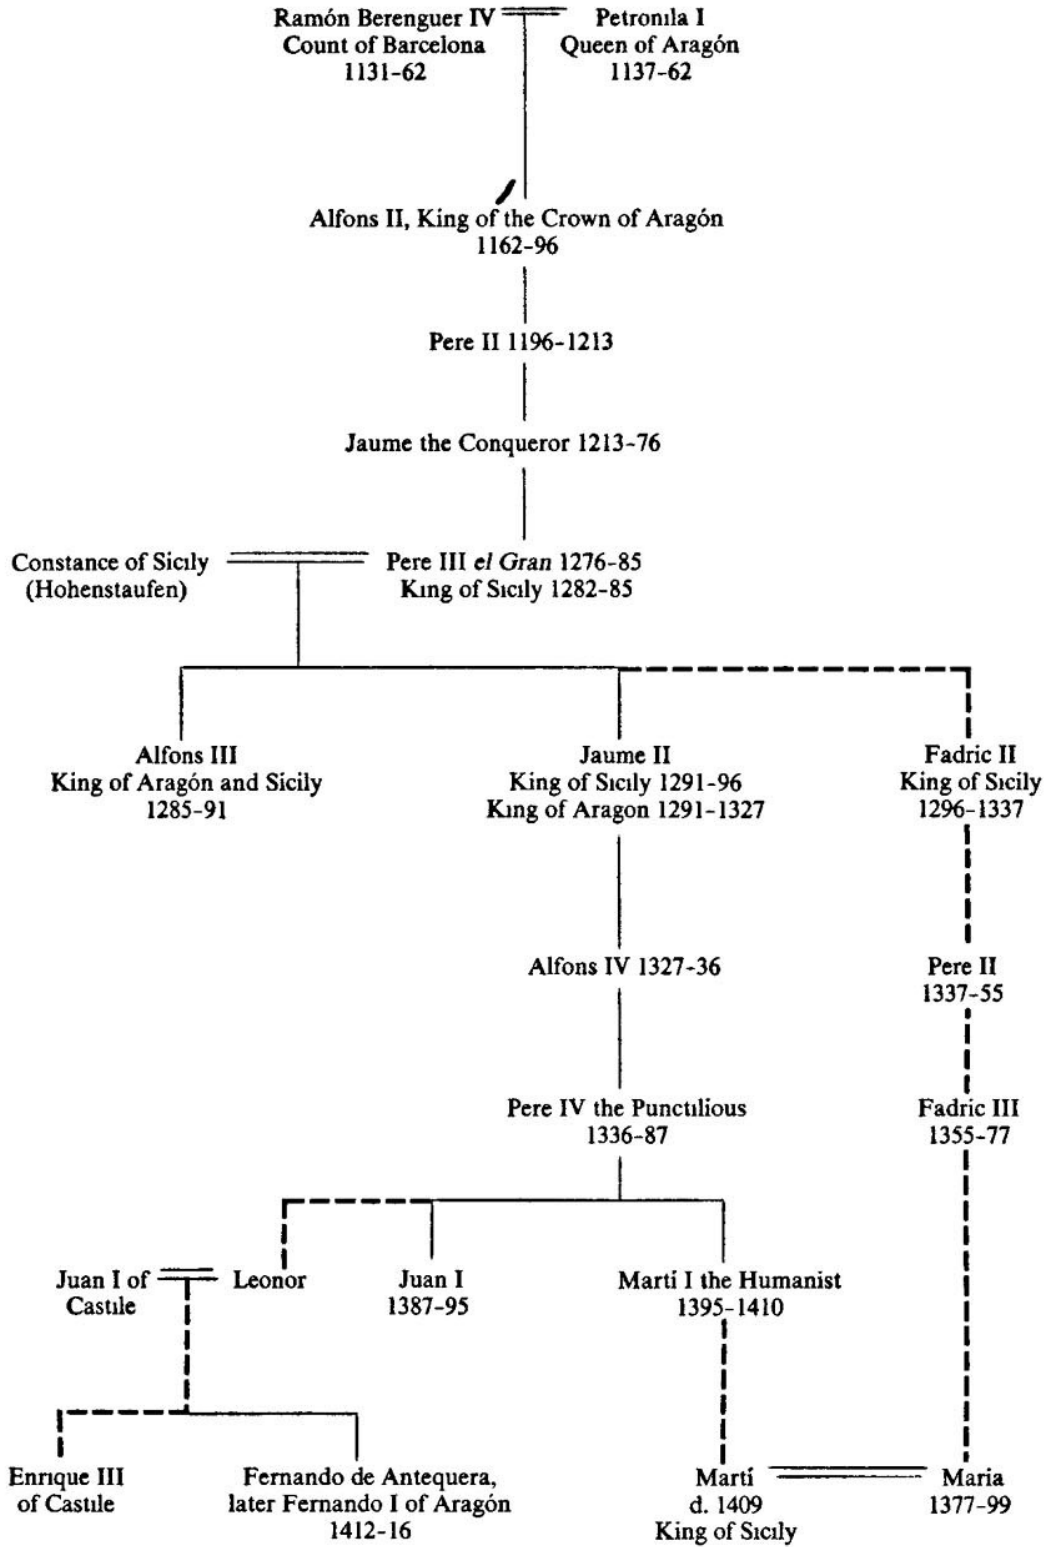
Ramón Berenguer IV
Count of Barcelona
1131-62

Petronila I
Queen of Aragón
1137-62

Alfons II, King of the Crown of Aragón
1162-96

Pere II 1196-1213

Jaume the Conqueror 1213-76

Constance of Sicily
(Hohenstaufen)

Pere III *el Gran* 1276-85
King of Sicily 1282-85

Alfons III
King of Aragón and Sicily
1285-91

Jaume II
King of Sicily 1291-96
King of Aragon 1291-1327

Fadric II
King of Sicily
1296-1337

Alfons IV 1327-36

Pere II
1337-55

Pere IV the Punctilious
1336-87

Fadric III
1355-77

Juan I of
Castile

Leonor

Juan I
1387-95

Martí I the Humanist
1395-1410

Enrique III
of Castile

Fernando de Antequera,
later Fernando I of Aragón
1412-16

Martí
d. 1409
King of Sicily

Maria
1377-99